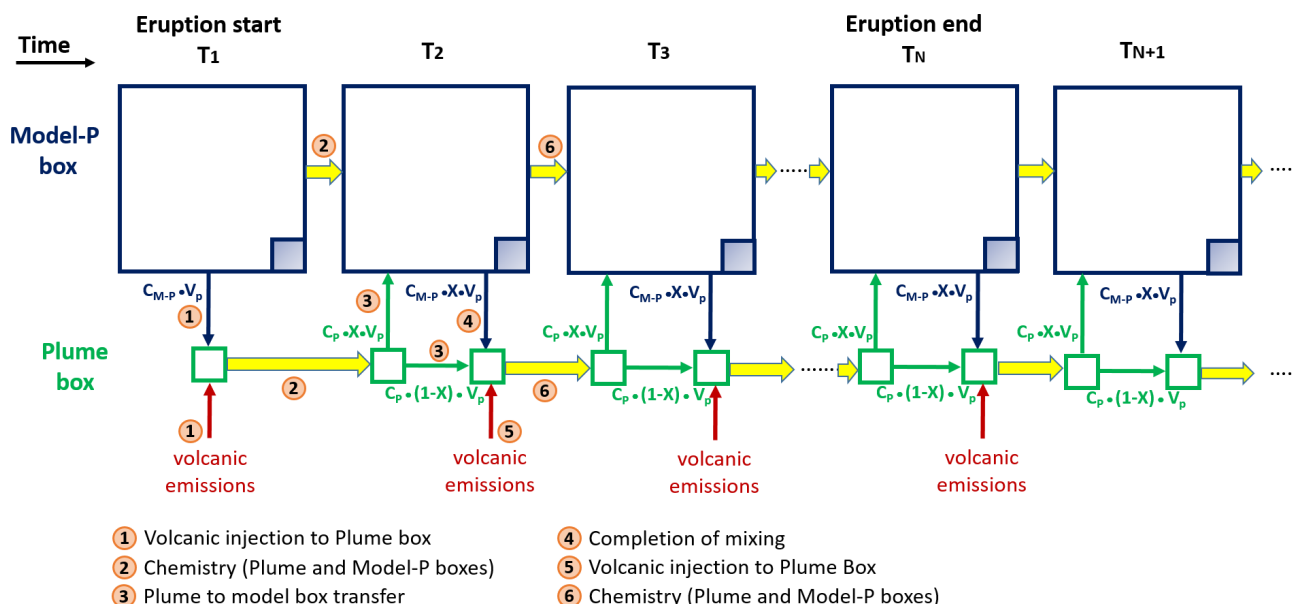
Time

Eruption start
$T_1$

$T_2$

$T_3$

Eruption end
$T_N$

$T_{N+1}$

Model-P box

2

6

.....

....

$C_{M-P} \bullet V_p$

1

3

$C_{M-P} \bullet X \bullet V_p$

4

$C_p \bullet X \bullet V_p$

$C_{M-P} \bullet X \bullet V_p$

$C_p \bullet X \bullet V_p$

$C_{M-P} \bullet X \bullet V_p$

$C_p \bullet X \bullet V_p$

$C_{M-P} \bullet X \bullet V_p$

$C_p \bullet X \bullet V_p$

Plume box

3

2

$C_p \bullet (1-X) \bullet V_p$

6

$C_p \bullet (1-X) \bullet V_p$

......

$C_p \bullet (1-X) \bullet V_p$

$C_p \bullet (1-X) \bullet V_p$

....

1

volcanic emissions

5

volcanic emissions

volcanic emissions

volcanic emissions

1 Volcanic injection to Plume box
2 Chemistry (Plume and Model-P boxes)
3 Plume to model box transfer
4 Completion of mixing
5 Volcanic injection to Plume Box
6 Chemistry (Plume and Model-P boxes)